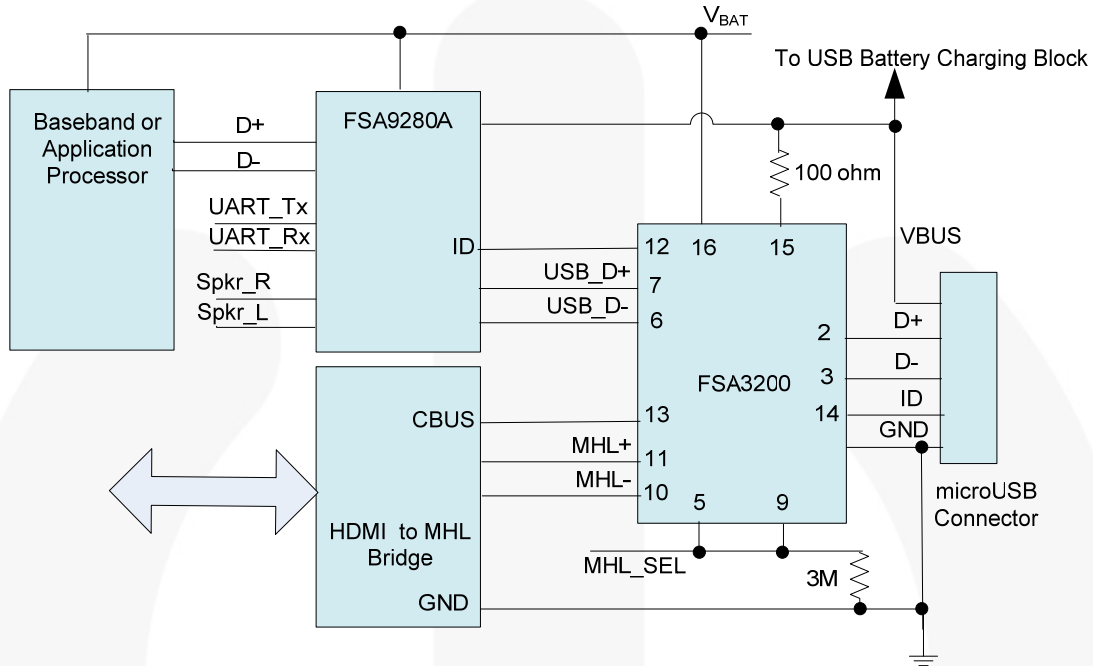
$V_{BAT}$

To USB Battery Charging Block

Baseband or Application Processor

D+

D-

UART_Tx

UART_Rx

Spkr_R

Spkr_L

FSA9280A

ID

100 ohm

VBUS

12 16 15

USB_D+ 7

USB_D- 6

2 D+

3 D-

14 ID

GND

FSA3200

CBUS 13

MHL+ 11

MHL- 10

5 9

HDMI to MHL Bridge

GND

MHL_SEL

3M

microUSB Connector